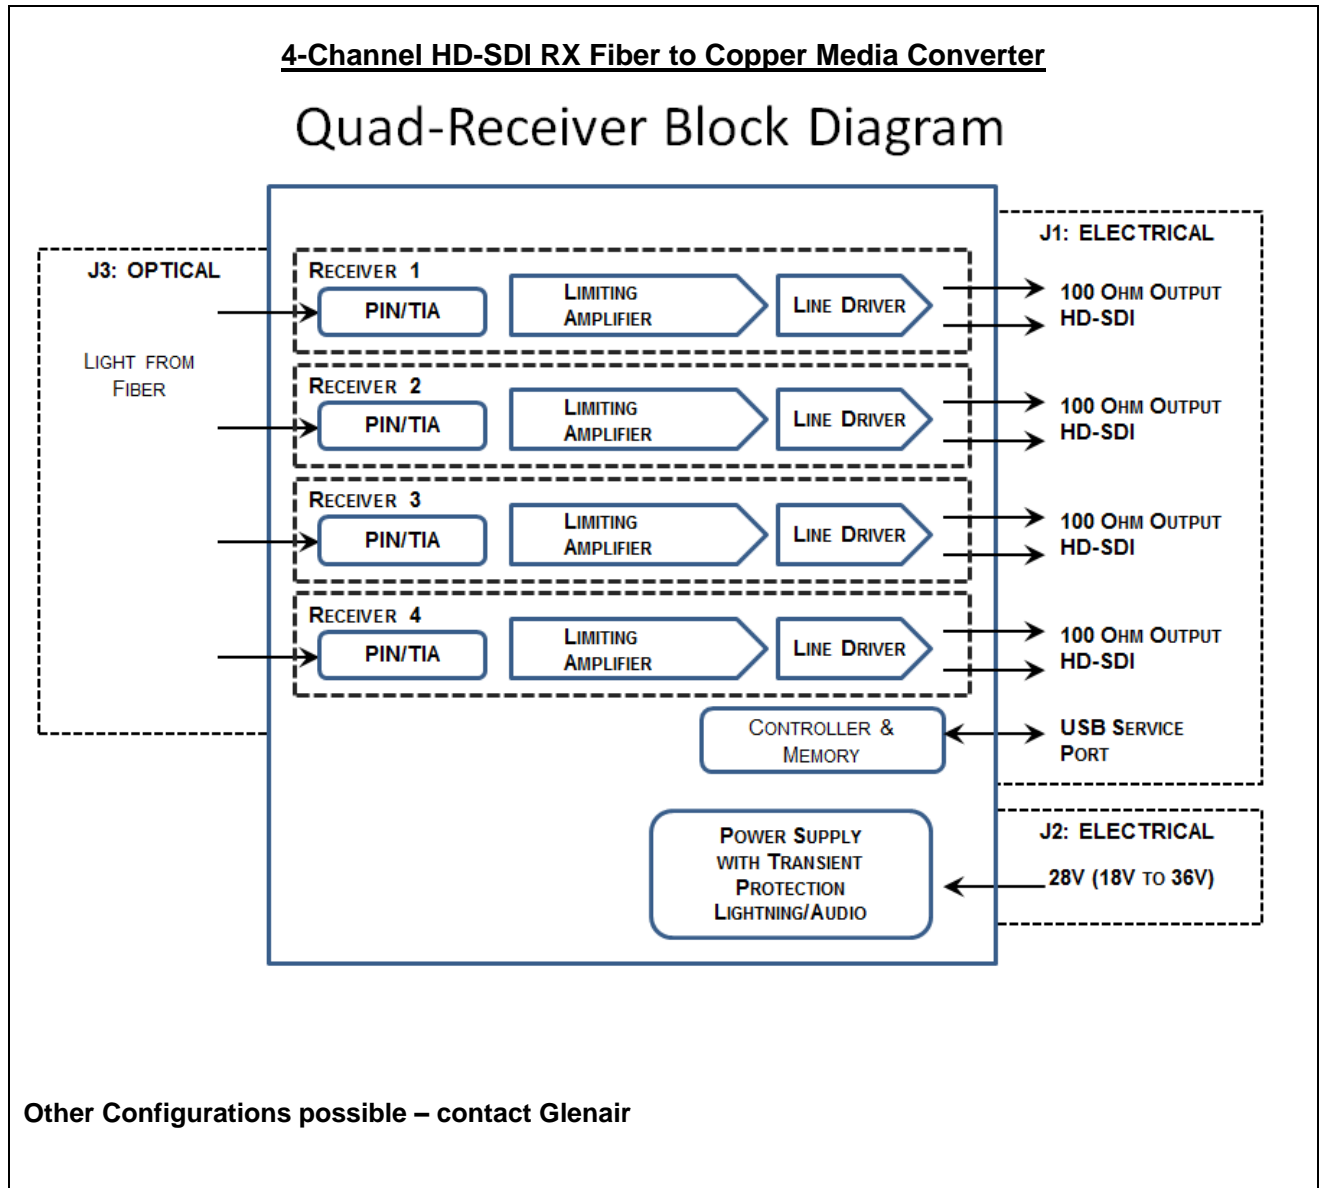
4-Channel HD-SDI RX Fiber to Copper Media Converter

Quad-Receiver Block Diagram

J3: OPTICAL

LIGHT FROM FIBER

RECEIVER 1

PIN/TIA

LIMITING AMPLIFIER

LINE DRIVER

RECEIVER 2

PIN/TIA

LIMITING AMPLIFIER

LINE DRIVER

RECEIVER 3

PIN/TIA

LIMITING AMPLIFIER

LINE DRIVER

RECEIVER 4

PIN/TIA

LIMITING AMPLIFIER

LINE DRIVER

CONTROLLER & MEMORY

POWER SUPPLY WITH TRANSIENT PROTECTION LIGHTNING/AUDIO

J1: ELECTRICAL

100 OHM OUTPUT HD-SDI

100 OHM OUTPUT HD-SDI

100 OHM OUTPUT HD-SDI

100 OHM OUTPUT HD-SDI

USB SERVICE PORT

J2: ELECTRICAL

28V (18V TO 36V)

Other Configurations possible – contact Glenair